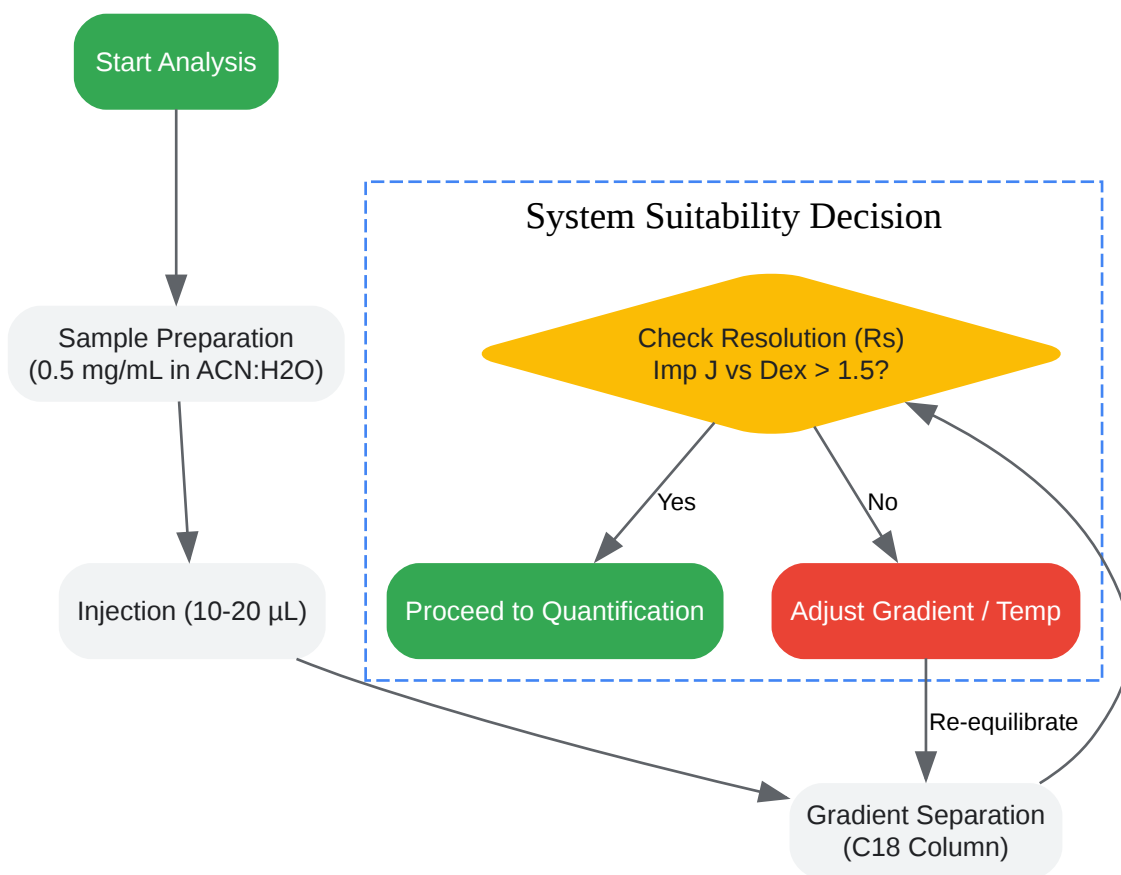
Start Analysis

Sample Preparation (0.5 mg/mL in ACN:H2O)

Injection (10-20 µL)

System Suitability Decision

Check Resolution (Rs) Imp J vs Dex > 1.5?

Yes

No

Proceed to Quantification

Adjust Gradient / Temp

Re-equilibrate

Gradient Separation (C18 Column)